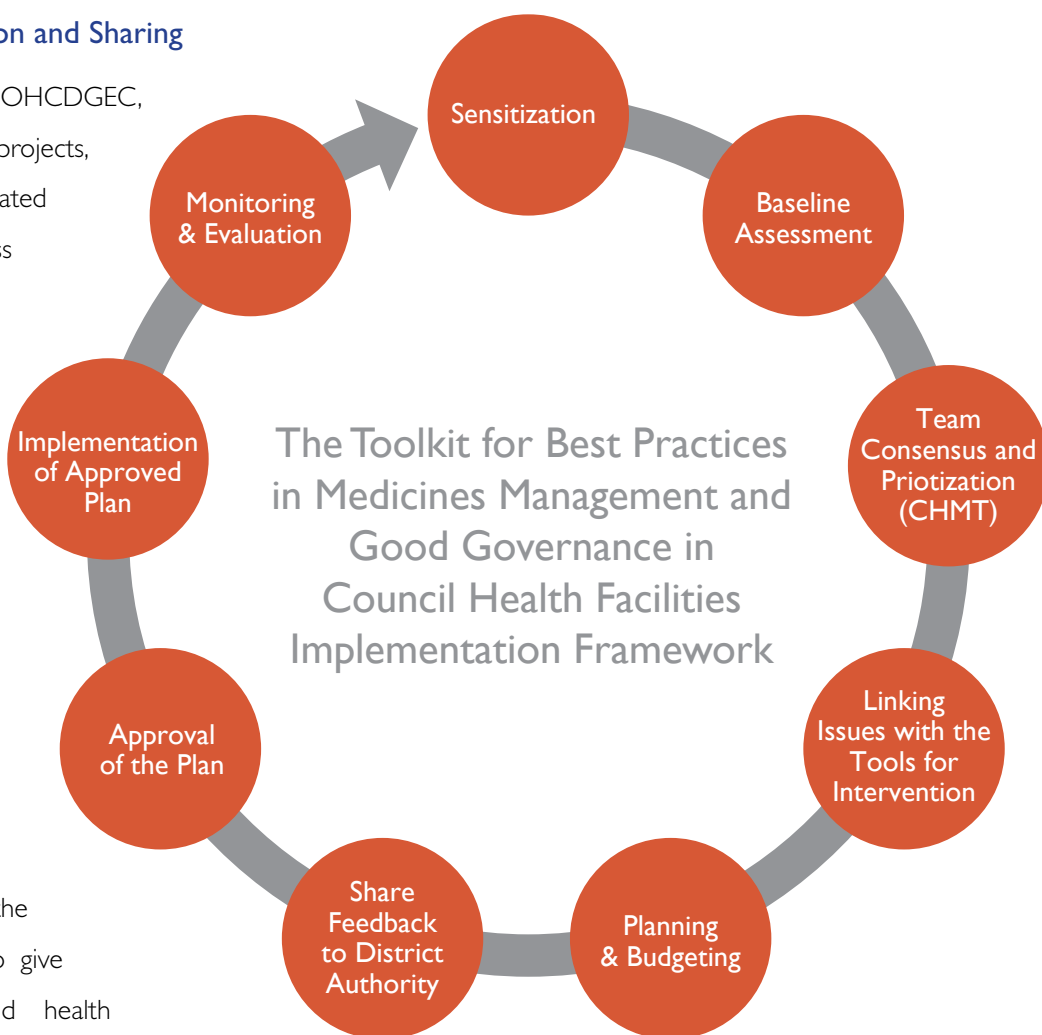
on and Sharing

OHCDGEC,

projects,

ated

ss

Sensitization

Baseline Assessment

Team Consensus and Priotization (CHMT)

Linking Issues with the Tools for Intervention

Planning & Budgeting

Share Feedback to District Authority

Approval of the Plan

Implementation of Approved Plan

Monitoring & Evaluation

The Toolkit for Best Practices in Medicines Management and Good Governance in Council Health Facilities Implementation Framework

he

o give

d health